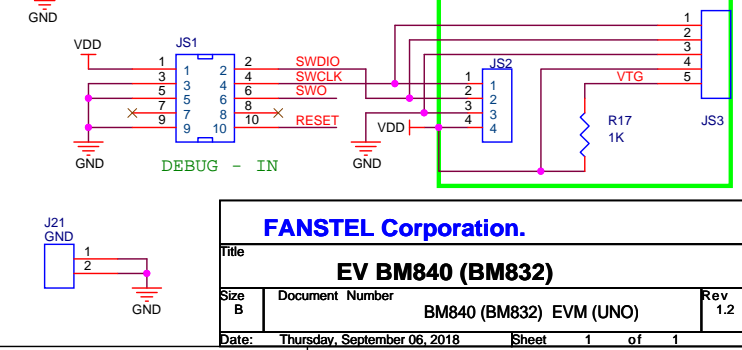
GND

VDD

JS1

1 1 2 2
3 3 4 4
5 5 6 6
7 7 8 8
9 9 10 10

SWDIO
SWCLK
SWO
RESET

DEBUG - IN

GND

JS2
1 1
2 2
3 3
4 4

VDD

GND

R17
1K

VTG

1
2
3
4
5

JS3

J21
GND
1
2

GND

FANSTEL Corporation.

Title

EV BM840 (BM832)

Size
B

Document Number

BM840 (BM832) EVM (UNO)

Rev
1.2

Date: Thursday, September 06, 2018 Sheet 1 of 1